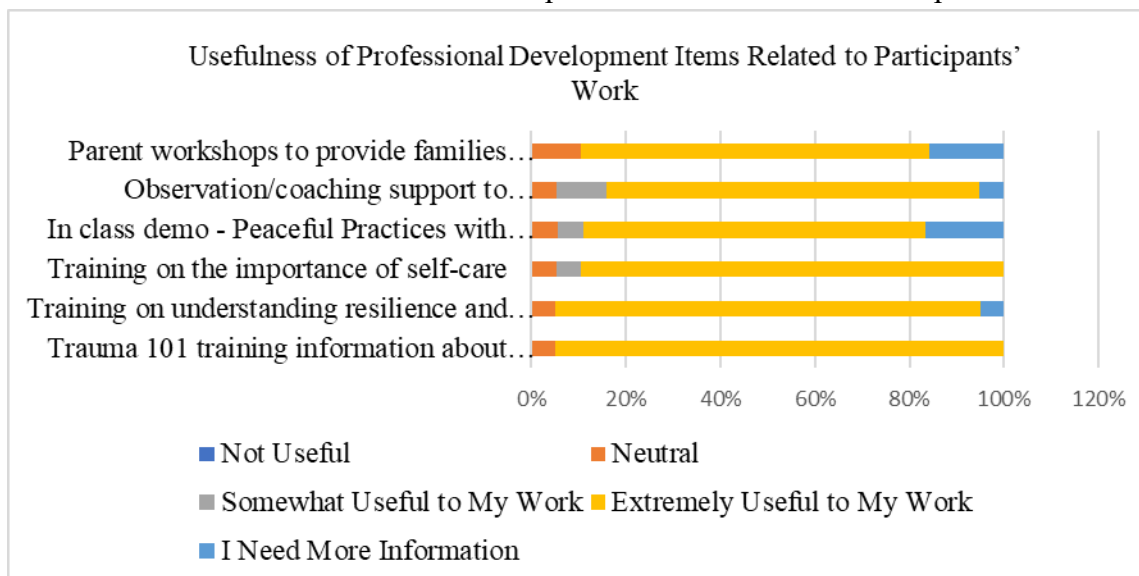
Usefulness of Professional Development Items Related to Participants' Work

Parent workshops to provide families…
Observation/coaching support to…
In class demo - Peaceful Practices with…
Training on the importance of self-care
Training on understanding resilience and…
Trauma 101 training information about…

0% 20% 40% 60% 80% 100% 120%

Not Useful
Neutral
Somewhat Useful to My Work
Extremely Useful to My Work
I Need More Information